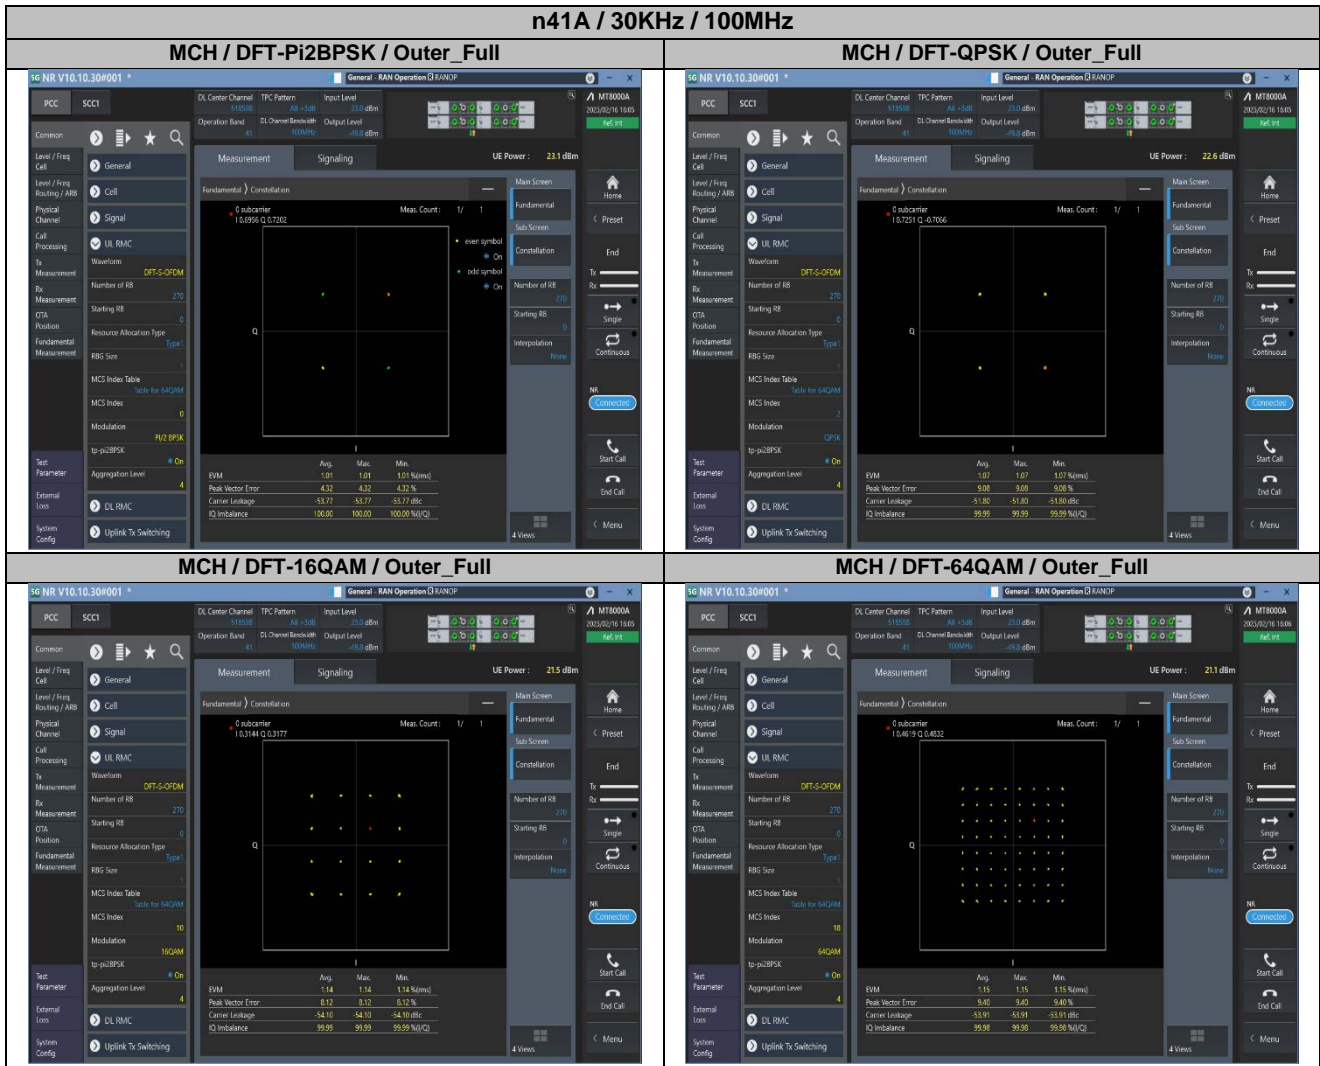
n41A / 30KHz / 100MHz

| MCH / DFT-Pi2BPSK / Outer_Full | MCH / DFT-QPSK / Outer_Full |
|---|---|
| 5G NR V10.10.30#001 * General - RAN Operation | 5G NR V10.10.30#001 * General - RAN Operation |
| PCC SCC1 DL Center Channel 518598 TPC Pattern All +3dB Input Level 23.0 dBm Operation Band 41 DL Channel Bandwidth 100MHz Output Level -49.8 dBm MT8000A 2023/02/16 16:05 Ref. Int | PCC SCC1 DL Center Channel 518598 TPC Pattern All +3dB Input Level 23.0 dBm Operation Band 41 DL Channel Bandwidth 100MHz Output Level -49.8 dBm MT8000A 2023/02/16 16:05 Ref. Int |
| Measurement Signaling UE Power : 23.1 dBm | Measurement Signaling UE Power : 22.6 dBm |
| Fundamental 〉 Constellation 0 subcarrier I 0.6956 Q 0.7202 Meas. Count: 1/ 1 even symbol On odd symbol On | Fundamental 〉 Constellation 0 subcarrier I 0.7251 Q -0.7066 Meas. Count: 1/ 1 |
| Waveform DFT-S-OFDM Number of RB 270 Starting RB 0 Resource Allocation Type Type1 RBG Size MCS Index Table Table for 64QAM MCS Index 0 Modulation PI/2 BPSK tp-pi2BPSK On Aggregation Level 4 | Waveform DFT-S-OFDM Number of RB 270 Starting RB 0 Resource Allocation Type Type1 RBG Size MCS Index Table Table for 64QAM MCS Index 2 Modulation QPSK tp-pi2BPSK On Aggregation Level 4 |
| EVM Avg. 1.01 Max. 1.01 Min. 1.01 %(rms); Peak Vector Error 4.32 4.32 4.32 %; Carrier Leakage -53.77 -53.77 -53.77 dBc; IQ Imbalance 100.00 100.00 100.00 %(I/Q) | EVM 1.07 1.07 1.07 %(rms); Peak Vector Error 9.08 9.08 9.08 %; Carrier Leakage -51.80 -51.80 -51.80 dBc; IQ Imbalance 99.99 99.99 99.99 %(I/Q) |

| MCH / DFT-16QAM / Outer_Full | MCH / DFT-64QAM / Outer_Full |
|---|---|
| 5G NR V10.10.30#001 * General - RAN Operation | 5G NR V10.10.30#001 * General - RAN Operation |
| PCC SCC1 DL Center Channel 518598 TPC Pattern All +3dB Input Level 23.0 dBm Operation Band 41 DL Channel Bandwidth 100MHz Output Level -49.8 dBm MT8000A 2023/02/16 16:05 Ref. Int | PCC SCC1 DL Center Channel 518598 TPC Pattern All +3dB Input Level 23.0 dBm Operation Band 41 DL Channel Bandwidth 100MHz Output Level -49.8 dBm MT8000A 2023/02/16 16:06 Ref. Int |
| Measurement Signaling UE Power : 21.5 dBm | Measurement Signaling UE Power : 21.1 dBm |
| Fundamental 〉 Constellation 0 subcarrier I 0.3144 Q 0.3177 Meas. Count: 1/ 1 | Fundamental 〉 Constellation 0 subcarrier I 0.4619 Q 0.4832 Meas. Count: 1/ 1 |
| Waveform DFT-S-OFDM Number of RB 270 Starting RB 0 Resource Allocation Type Type1 RBG Size MCS Index Table Table for 64QAM MCS Index 10 Modulation 16QAM tp-pi2BPSK On Aggregation Level 4 | Waveform DFT-S-OFDM Number of RB 270 Starting RB 0 Resource Allocation Type Type1 RBG Size MCS Index Table Table for 64QAM MCS Index 18 Modulation 64QAM tp-pi2BPSK On Aggregation Level 4 |
| EVM 1.14 1.14 1.14 %(rms); Peak Vector Error 8.12 8.12 8.12 %; Carrier Leakage -54.10 -54.10 -54.10 dBc; IQ Imbalance 99.99 99.99 99.99 %(I/Q) | EVM 1.15 1.15 1.15 %(rms); Peak Vector Error 9.40 9.40 9.40 %; Carrier Leakage -53.91 -53.91 -53.91 dBc; IQ Imbalance 99.98 99.98 99.98 %(I/Q) |

Common; Level / Freq Cell; Level / Freq Routing / ARB; Physical Channel; Call Processing; Tx Measurement; Rx Measurement; OTA Position; Fundamental Measurement; Test Parameter; External Loss; System Config; General; Cell; Signal; UL RMC; DL RMC; Uplink Tx Switching; Main Screen; Fundamental; Sub Screen; Constellation; Number of RB 270; Starting RB 0; Interpolation None; 4 Views; Home; Preset; End; Tx; Rx; Single; Continuous; NR Connected; Start Call; End Call; Menu; Q; I